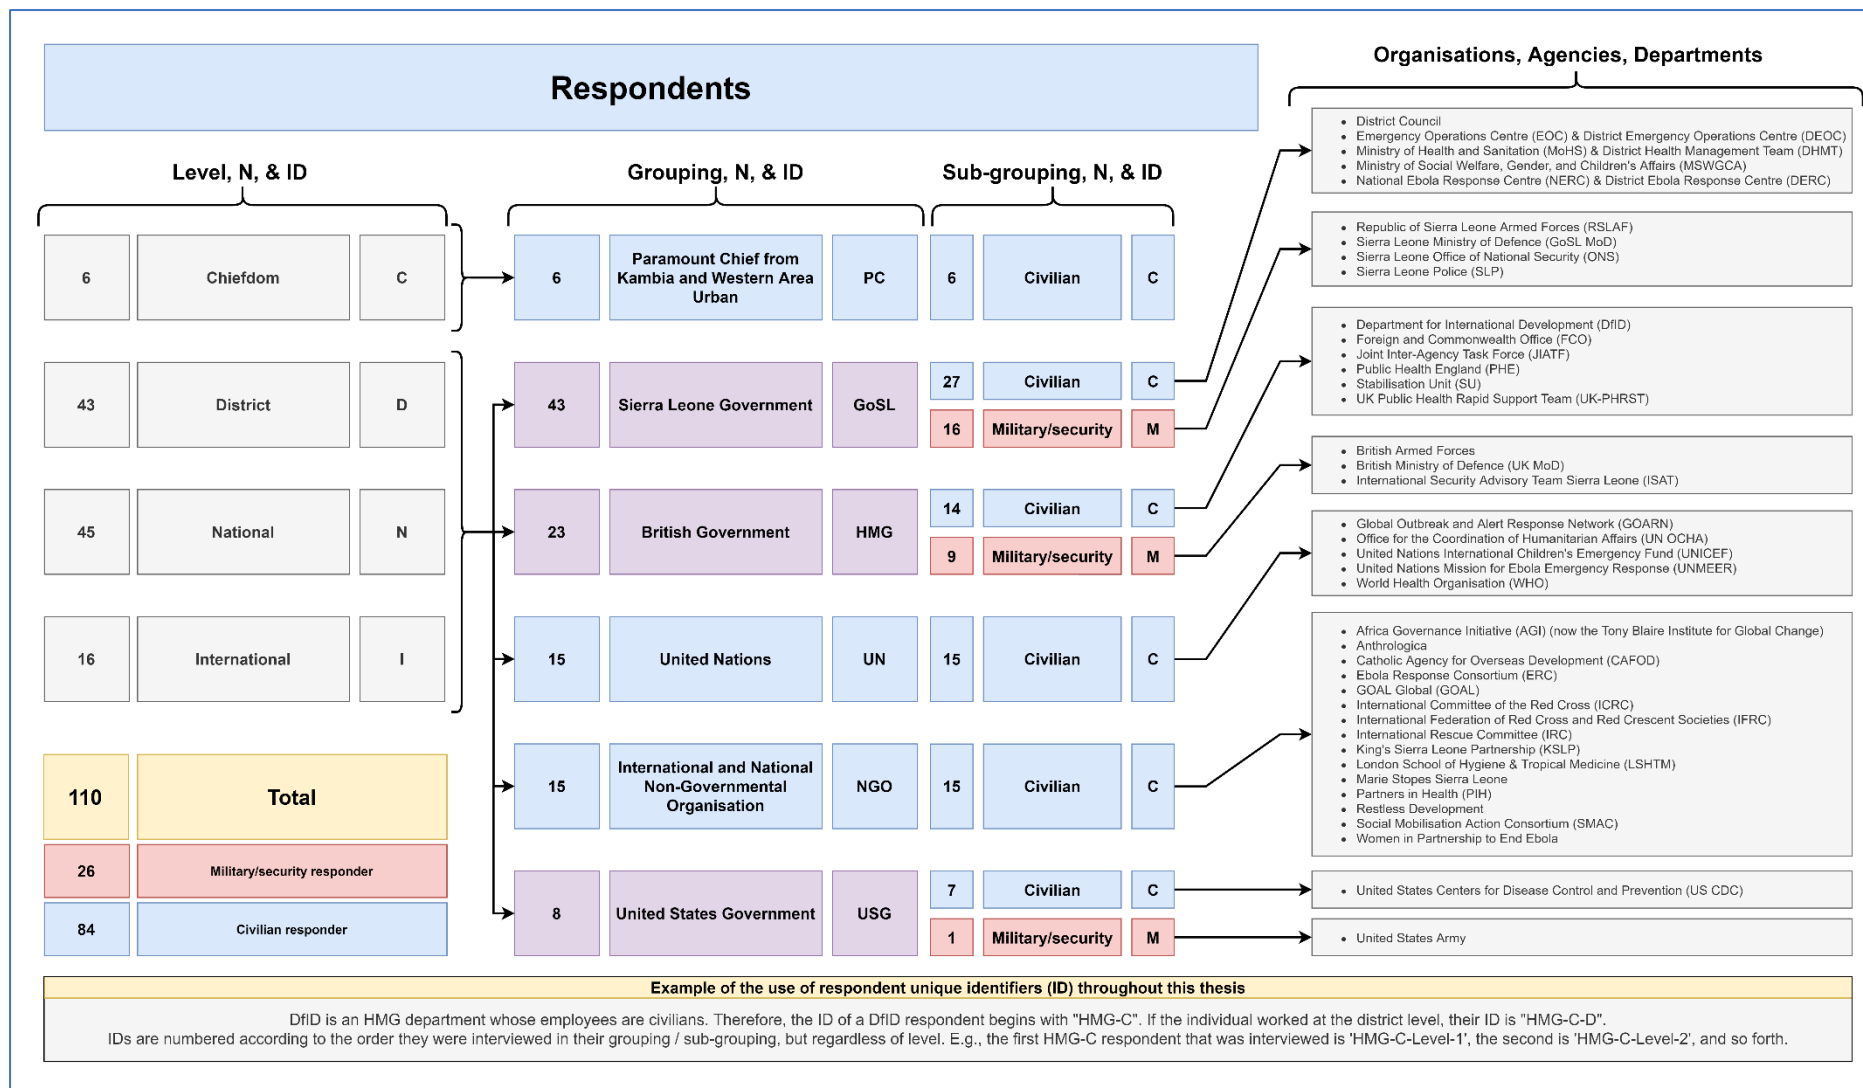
Respondents

Level, N, & ID

| 6 | Chiefdom | C |
|---|---|---|
| 43 | District | D |
| 45 | National | N |
| 16 | International | I |

| 110 | Total |
|---|---|
| 26 | Military/security responder |
| 84 | Civilian responder |

Grouping, N, & ID

| 6 | Paramount Chief from Kambia and Western Area Urban | PC |
|---|---|---|
| 43 | Sierra Leone Government | GoSL |
| 23 | British Government | HMG |
| 15 | United Nations | UN |
| 15 | International and National Non-Governmental Organisation | NGO |
| 8 | United States Government | USG |

Sub-grouping, N, & ID

| 6 | Civilian | C |
|---|---|---|
| 27 | Civilian | C |
| 16 | Military/security | M |
| 14 | Civilian | C |
| 9 | Military/security | M |
| 15 | Civilian | C |
| 15 | Civilian | C |
| 7 | Civilian | C |
| 1 | Military/security | M |

Organisations, Agencies, Departments

• District Council
• Emergency Operations Centre (EOC) & District Emergency Operations Centre (DEOC)
• Ministry of Health and Sanitation (MoHS) & District Health Management Team (DHMT)
• Ministry of Social Welfare, Gender, and Children's Affairs (MSWGCA)
• National Ebola Response Centre (NERC) & District Ebola Response Centre (DERC)

• Republic of Sierra Leone Armed Forces (RSLAF)
• Sierra Leone Ministry of Defence (GoSL MoD)
• Sierra Leone Office of National Security (ONS)
• Sierra Leone Police (SLP)

• Department for International Development (DfID)
• Foreign and Commonwealth Office (FCO)
• Joint Inter-Agency Task Force (JIATF)
• Public Health England (PHE)
• Stabilisation Unit (SU)
• UK Public Health Rapid Support Team (UK-PHRST)

• British Armed Forces
• British Ministry of Defence (UK MoD)
• International Security Advisory Team Sierra Leone (ISAT)

• Global Outbreak and Alert Response Network (GOARN)
• Office for the Coordination of Humanitarian Affairs (UN OCHA)
• United Nations International Children's Emergency Fund (UNICEF)
• United Nations Mission for Ebola Emergency Response (UNMEER)
• World Health Organisation (WHO)

• Africa Governance Initiative (AGI) (now the Tony Blaire Institute for Global Change)
• Anthrologica
• Catholic Agency for Overseas Development (CAFOD)
• Ebola Response Consortium (ERC)
• GOAL Global (GOAL)
• International Committee of the Red Cross (ICRC)
• International Federation of Red Cross and Red Crescent Societies (IFRC)
• International Rescue Committee (IRC)
• King's Sierra Leone Partnership (KSLP)
• London School of Hygiene & Tropical Medicine (LSHTM)
• Marie Stopes Sierra Leone
• Partners in Health (PIH)
• Restless Development
• Social Mobilisation Action Consortium (SMAC)
• Women in Partnership to End Ebola

• United States Centers for Disease Control and Prevention (US CDC)

• United States Army

Example of the use of respondent unique identifiers (ID) throughout this thesis

DfID is an HMG department whose employees are civilians. Therefore, the ID of a DfID respondent begins with "HMG-C". If the individual worked at the district level, their ID is "HMG-C-D".
IDs are numbered according to the order they were interviewed in their grouping / sub-grouping, but regardless of level. E.g., the first HMG-C respondent that was interviewed is 'HMG-C-Level-1', the second is 'HMG-C-Level-2', and so forth.